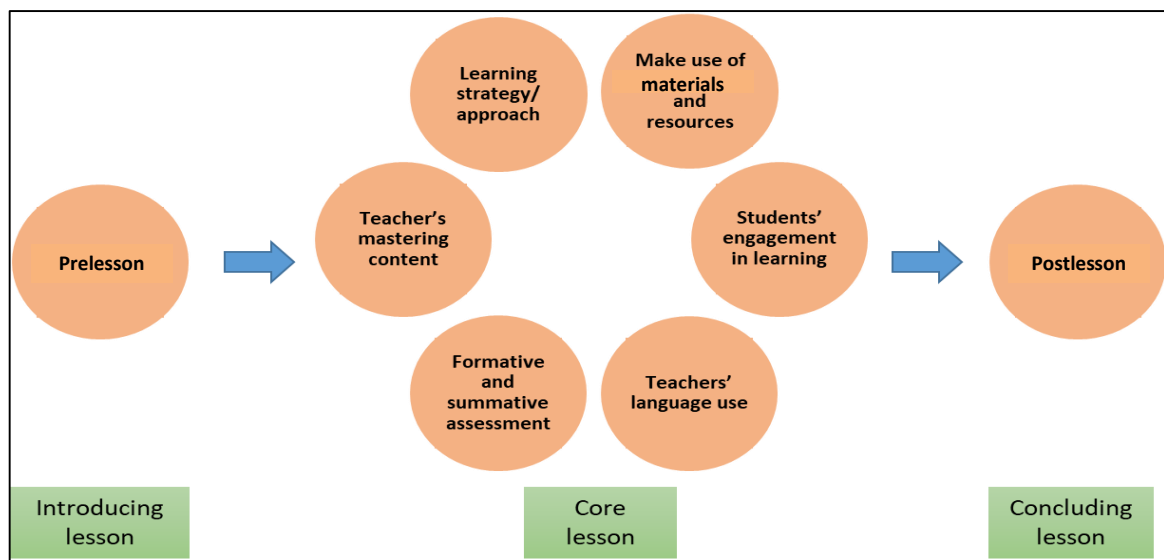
Learning strategy/ approach

Make use of materials and resources

Prelesson

Teacher's mastering content

Students' engagement in learning

Postlesson

Formative and summative assessment

Teachers' language use

Introducing lesson

Core lesson

Concluding lesson